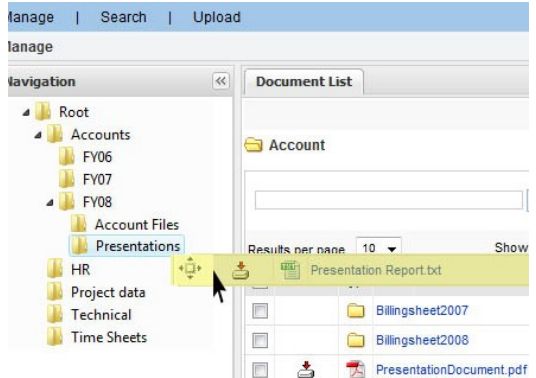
lanage | Search | Upload

lanage

lavigation

«

Root

Accounts

FY06

FY07

FY08

Account Files

Presentations

HR

Project data

Technical

Time Sheets

Document List

Account

Results per page 10

Show

Presentation Report.txt

Billingsheet2007

Billingsheet2008

PresentationDocument.pdf